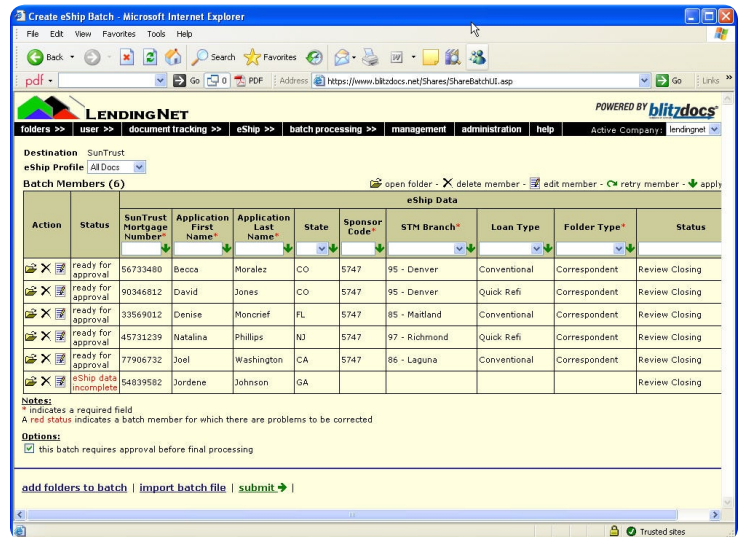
Create eShip Batch - Microsoft Internet Explorer

File Edit View Favorites Tools Help

Back Search Favorites

pdf Go 0 PDF Address https://www.blitzdocs.net/Shares/ShareBatchUI.asp Go Links

LENDINGNET

POWERED BY blitzdocs

folders >> user >> document tracking >> eShip >> batch processing >> management administration help Active Company: lendingnet

Destination SunTrust
eShip Profile All Docs

Batch Members (6)

open folder - delete member - edit member - retry member - apply

| Action | Status | SunTrust Mortgage Number* | Application First Name* | Application Last Name* | State | Sponsor Code* | STM Branch* | Loan Type | Folder Type* | Status |
|---|---|---|---|---|---|---|---|---|---|---|
| | ready for approval | 56733480 | Becca | Moralez | CO | 5747 | 95 - Denver | Conventional | Correspondent | Review Closing |
| | ready for approval | 90346812 | David | Jones | CO | 5747 | 95 - Denver | Quick Refi | Correspondent | Review Closing |
| | ready for approval | 33569012 | Denise | Moncrief | FL | 5747 | 85 - Maitland | Conventional | Correspondent | Review Closing |
| | ready for approval | 45731239 | Natalina | Phillips | NJ | 5747 | 97 - Richmond | Quick Refi | Correspondent | Review Closing |
| | ready for approval | 77906732 | Joel | Washington | CA | 5747 | 86 - Laguna | Conventional | Correspondent | Review Closing |
| | eShip data incomplete | 54839582 | Jordene | Johnson | GA | | | | | Review Closing |

eShip Data

Notes:
* indicates a required field
A red status indicates a batch member for which there are problems to be corrected

Options:
this batch requires approval before final processing

add folders to batch | import batch file | submit | 

Trusted sites